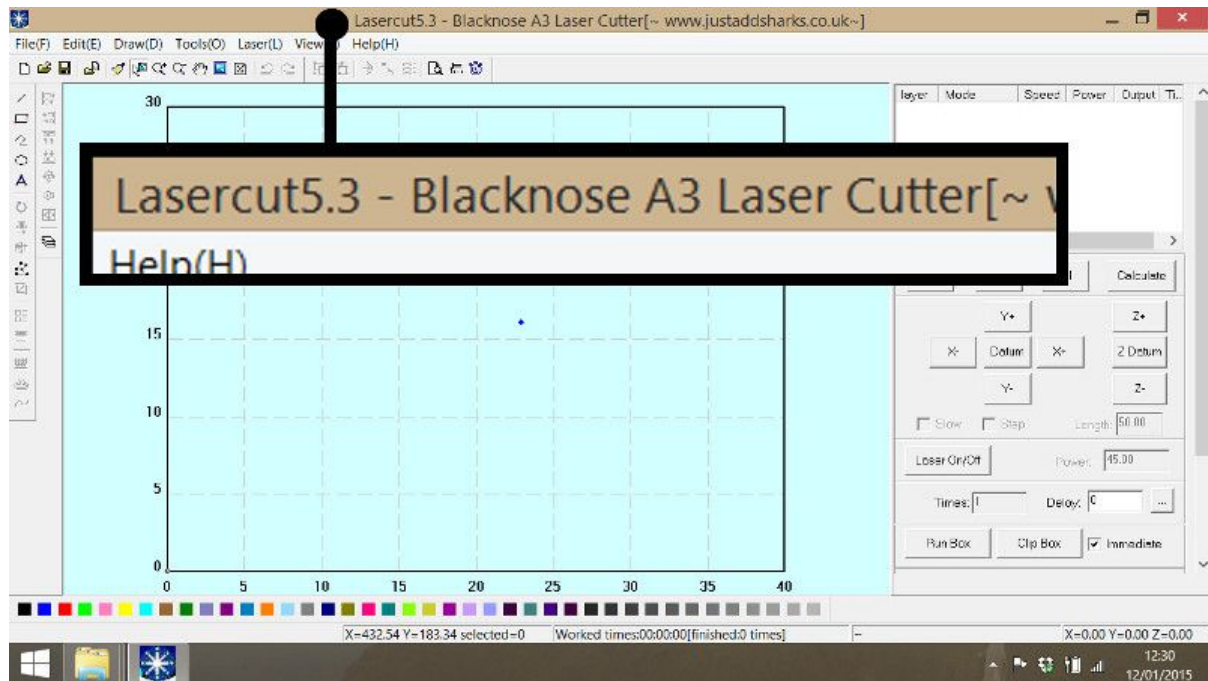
Lasercut5.3 - Blacknose A3 Laser Cutter[~ www.justaddsharks.co.uk~]

File(F) Edit(E) Draw(D) Tools(O) Laser(L) View(V) Help(H)

Lasercut5.3 - Blacknose A3 Laser Cutter[~ v

Help(H)

30
15
10
5
0
0 5 10 15 20 25 30 35 40

| layer | Mode | Speed | Power | Output | Ti.. |
|---|---|---|---|---|---|

Calculate

Y+
Z+
X- Datum X+
Z Datum
Y-
Z-

Slow Step Length: 50.00

Laser On/Off
Power: 45.00

Times: 1 Delay: 0 ...

Run Box Clip Box Immediate

X=432.54 Y=183.34 selected=0 Worked times:00:00:00[finished:0 times] X=0.00 Y=0.00 Z=0.00

12:30
12/01/2015